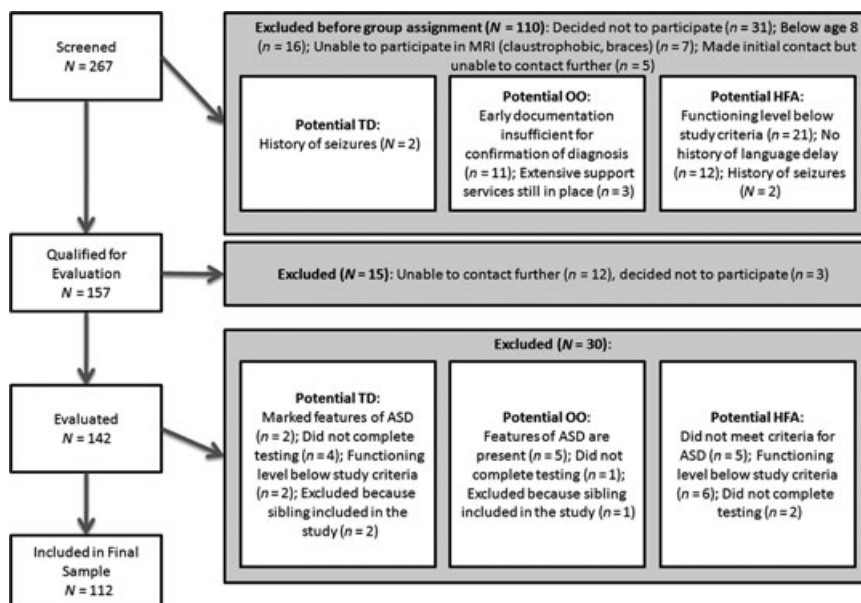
Screened
$N = 267$

Excluded before group assignment ($N = 110$): Decided not to participate ($n = 31$); Below age 8 ($n = 16$); Unable to participate in MRI (claustrophobic, braces) ($n = 7$); Made initial contact but unable to contact further ($n = 5$)

Potential TD:
History of seizures ($N = 2$)

Potential OO:
Early documentation insufficient for confirmation of diagnosis ($n = 11$); Extensive support services still in place ($n = 3$)

Potential HFA:
Functioning level below study criteria ($n = 21$); No history of language delay ($n = 12$); History of seizures ($N = 2$)

Qualified for Evaluation
$N = 157$

Excluded ($N = 15$): Unable to contact further ($n = 12$), decided not to participate ($n = 3$)

Evaluated
$N = 142$

Excluded ($N = 30$):

Potential TD:
Marked features of ASD ($n = 2$); Did not complete testing ($n = 4$); Functioning level below study criteria ($n = 2$); Excluded because sibling included in the study ($n = 2$)

Potential OO:
Features of ASD are present ($n = 5$); Did not complete testing ($n = 1$); Excluded because sibling included in the study ($n = 1$)

Potential HFA:
Did not meet criteria for ASD ($n = 5$); Functioning level below study criteria ($n = 6$); Did not complete testing ($n = 2$)

Included in Final Sample
$N = 112$